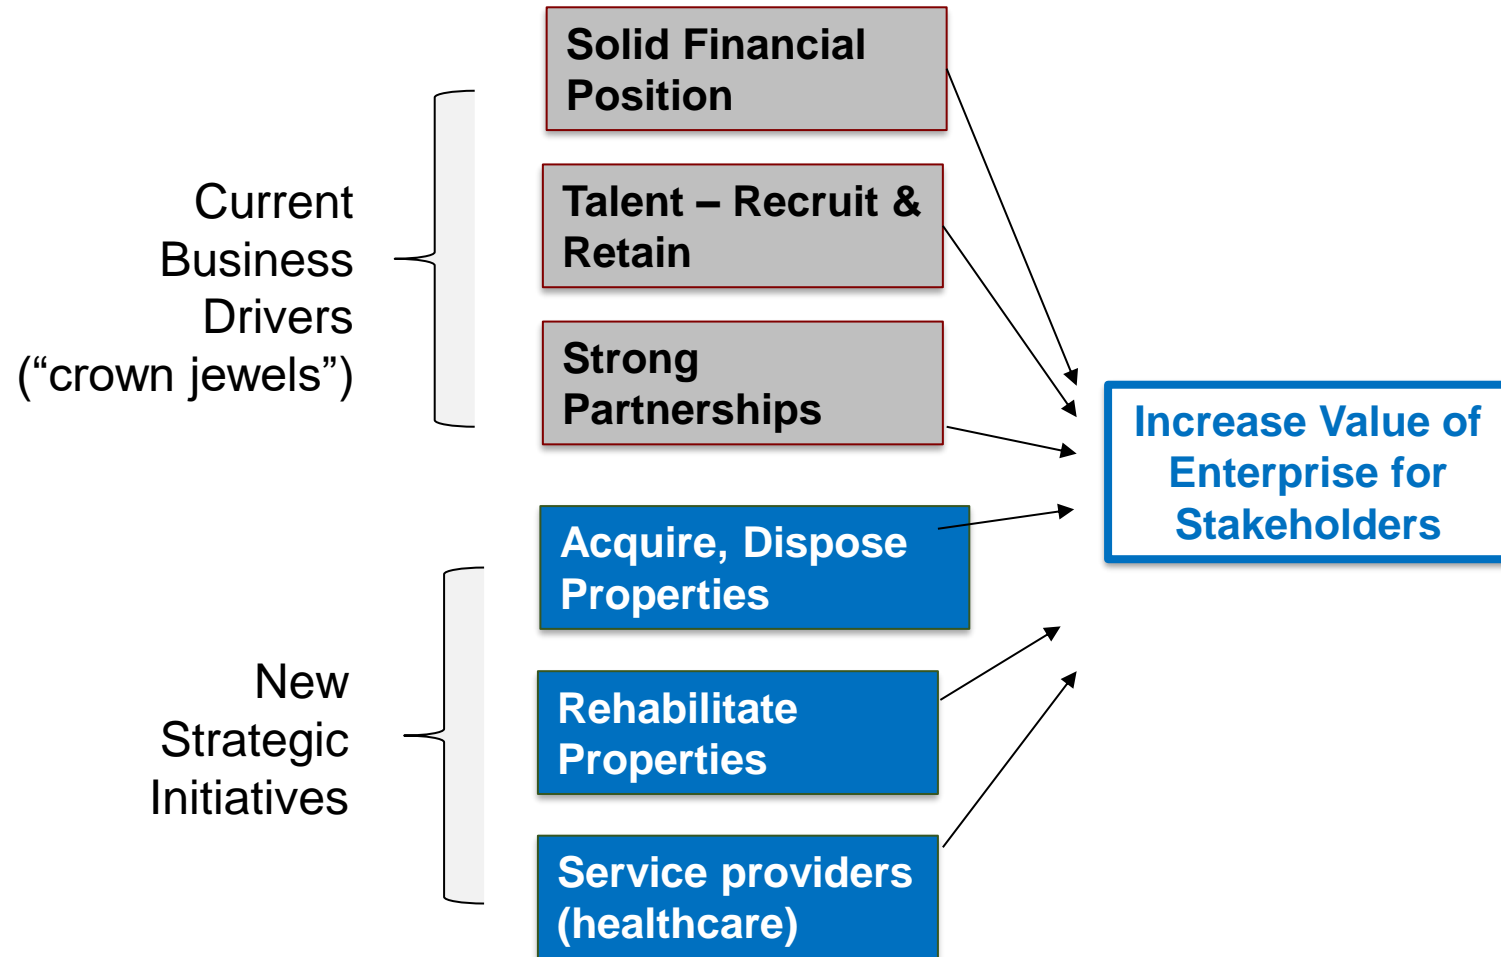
Current Business Drivers (“crown jewels”)

Solid Financial Position

Talent – Recruit & Retain

Strong Partnerships

New Strategic Initiatives

Acquire, Dispose Properties

Rehabilitate Properties

Service providers (healthcare)

Increase Value of Enterprise for Stakeholders